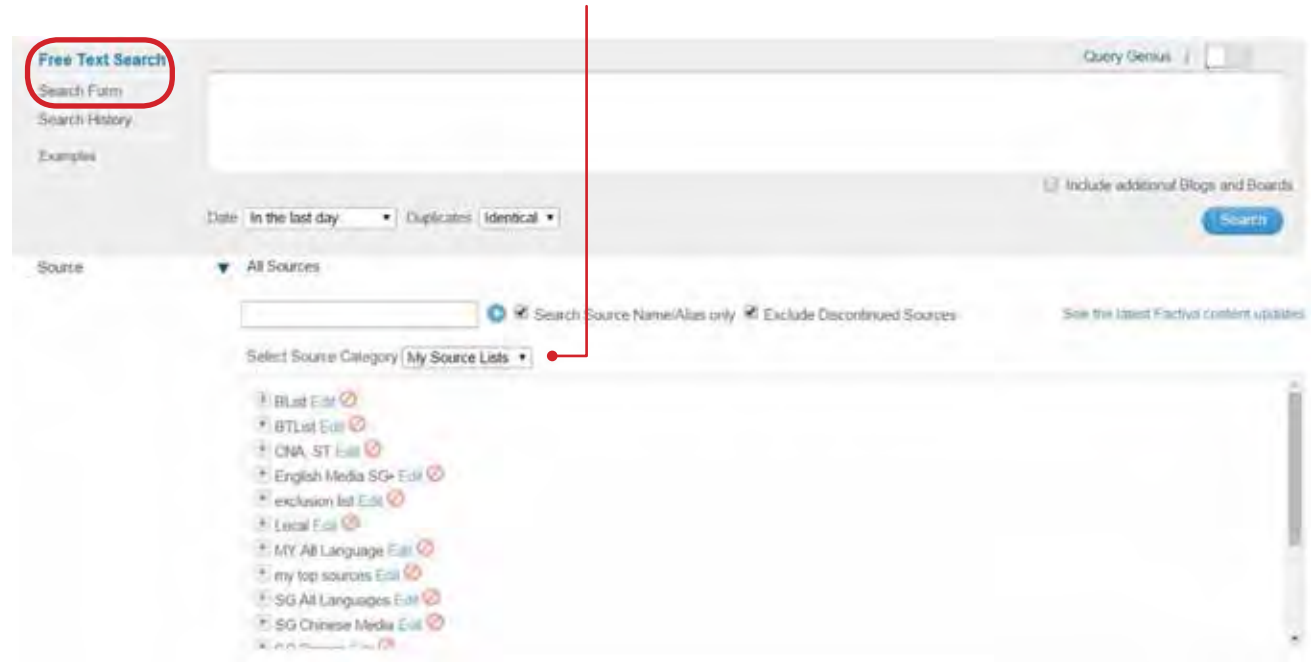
Free Text Search
Search Form
Search History
Examples

Query Genius

Include additional Blogs and Boards

Date In the last day Duplicates Identical

Search

Source All Sources

Search Source Name/Alias only Exclude Discontinued Sources See the latest Factiva content updates

Select Source Category My Source Lists

BList Edit
BTList Edit
CNA, ST Edit
English Media SG+ Edit
exclusion list Edit
Local Edit
MY All Language Edit
my top sources Edit
SG All Languages Edit
SG Chinese Media Edit
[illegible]